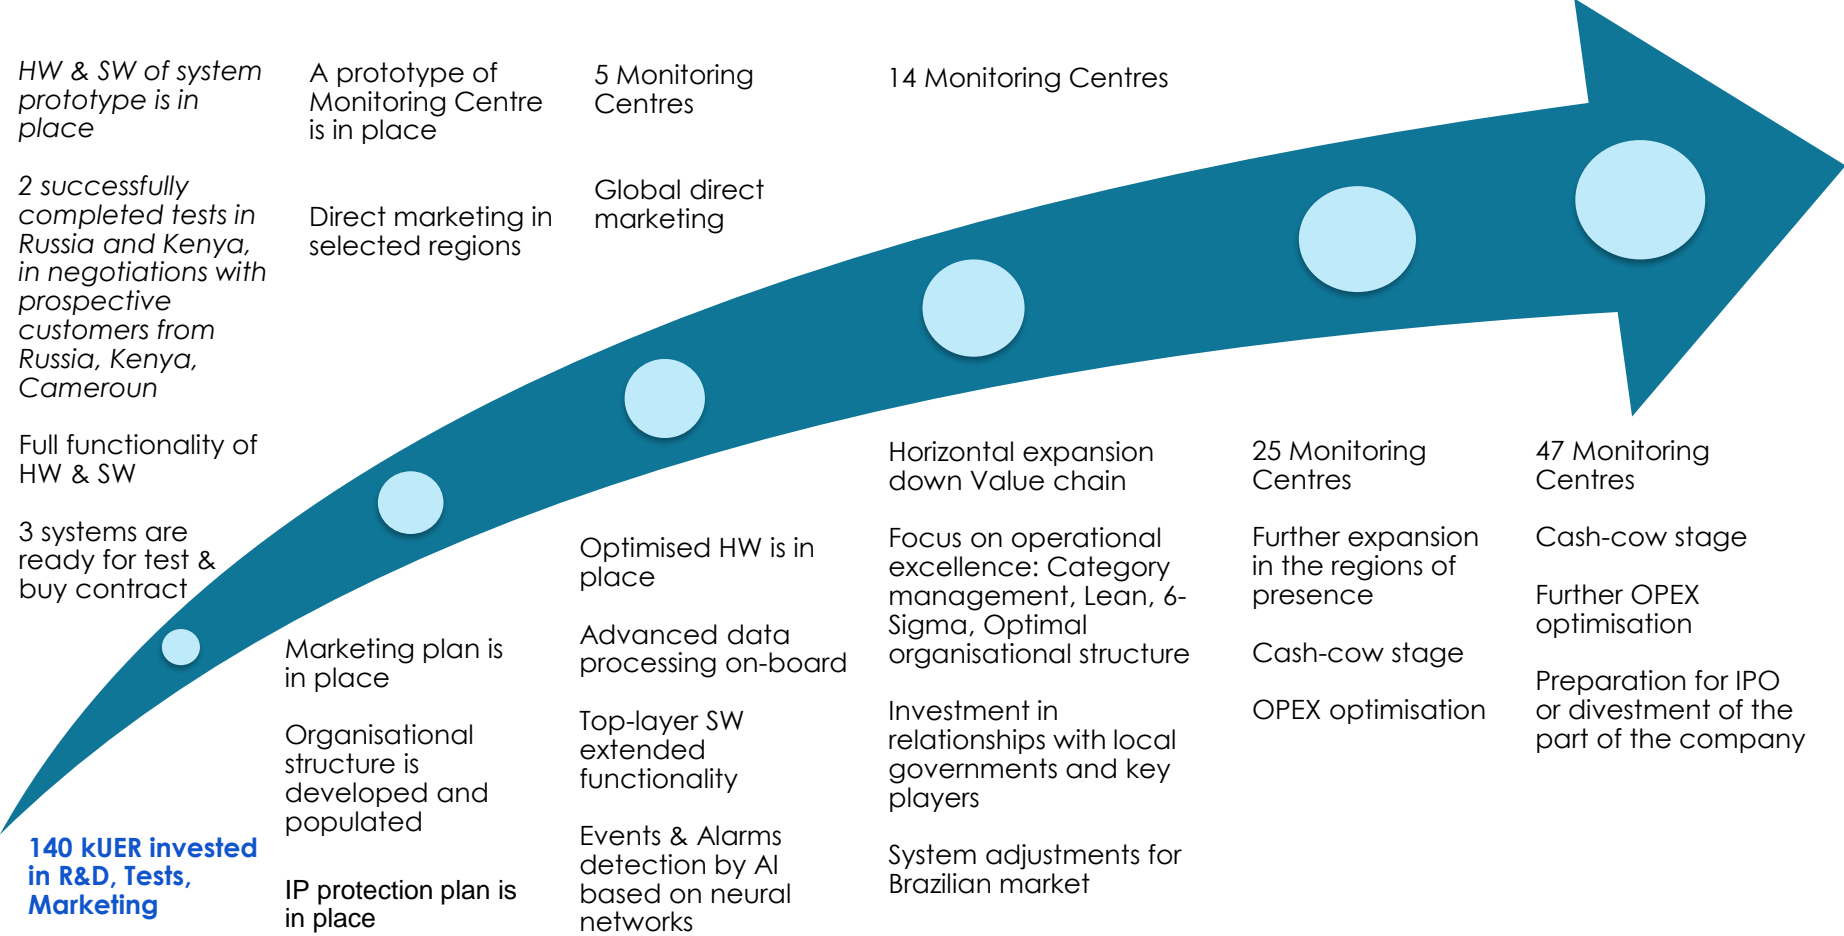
HW & SW of system prototype is in place

2 successfully completed tests in Russia and Kenya, in negotiations with prospective customers from Russia, Kenya, Cameroun

Full functionality of HW & SW

3 systems are ready for test & buy contract

A prototype of Monitoring Centre is in place

Direct marketing in selected regions

5 Monitoring Centres

Global direct marketing

14 Monitoring Centres

140 kUER invested in R&D, Tests, Marketing

Marketing plan is in place

Organisational structure is developed and populated

IP protection plan is in place

Optimised HW is in place

Advanced data processing on-board

Top-layer SW extended functionality

Events & Alarms detection by AI based on neural networks

Horizontal expansion down Value chain

Focus on operational excellence: Category management, Lean, 6-Sigma, Optimal organisational structure

Investment in relationships with local governments and key players

System adjustments for Brazilian market

25 Monitoring Centres

Further expansion in the regions of presence

Cash-cow stage

OPEX optimisation

47 Monitoring Centres

Cash-cow stage

Further OPEX optimisation

Preparation for IPO or divestment of the part of the company